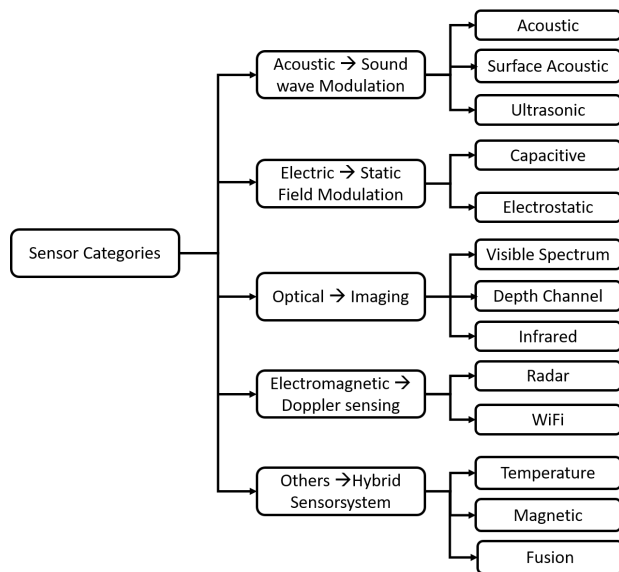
Sensor Categories

Acoustic → Sound wave Modulation

Acoustic

Surface Acoustic

Ultrasonic

Electric → Static Field Modulation

Capacitive

Electrostatic

Optical → Imaging

Visible Spectrum

Depth Channel

Infrared

Electromagnetic → Doppler sensing

Radar

WiFi

Others →Hybrid Sensorsystem

Temperature

Magnetic

Fusion